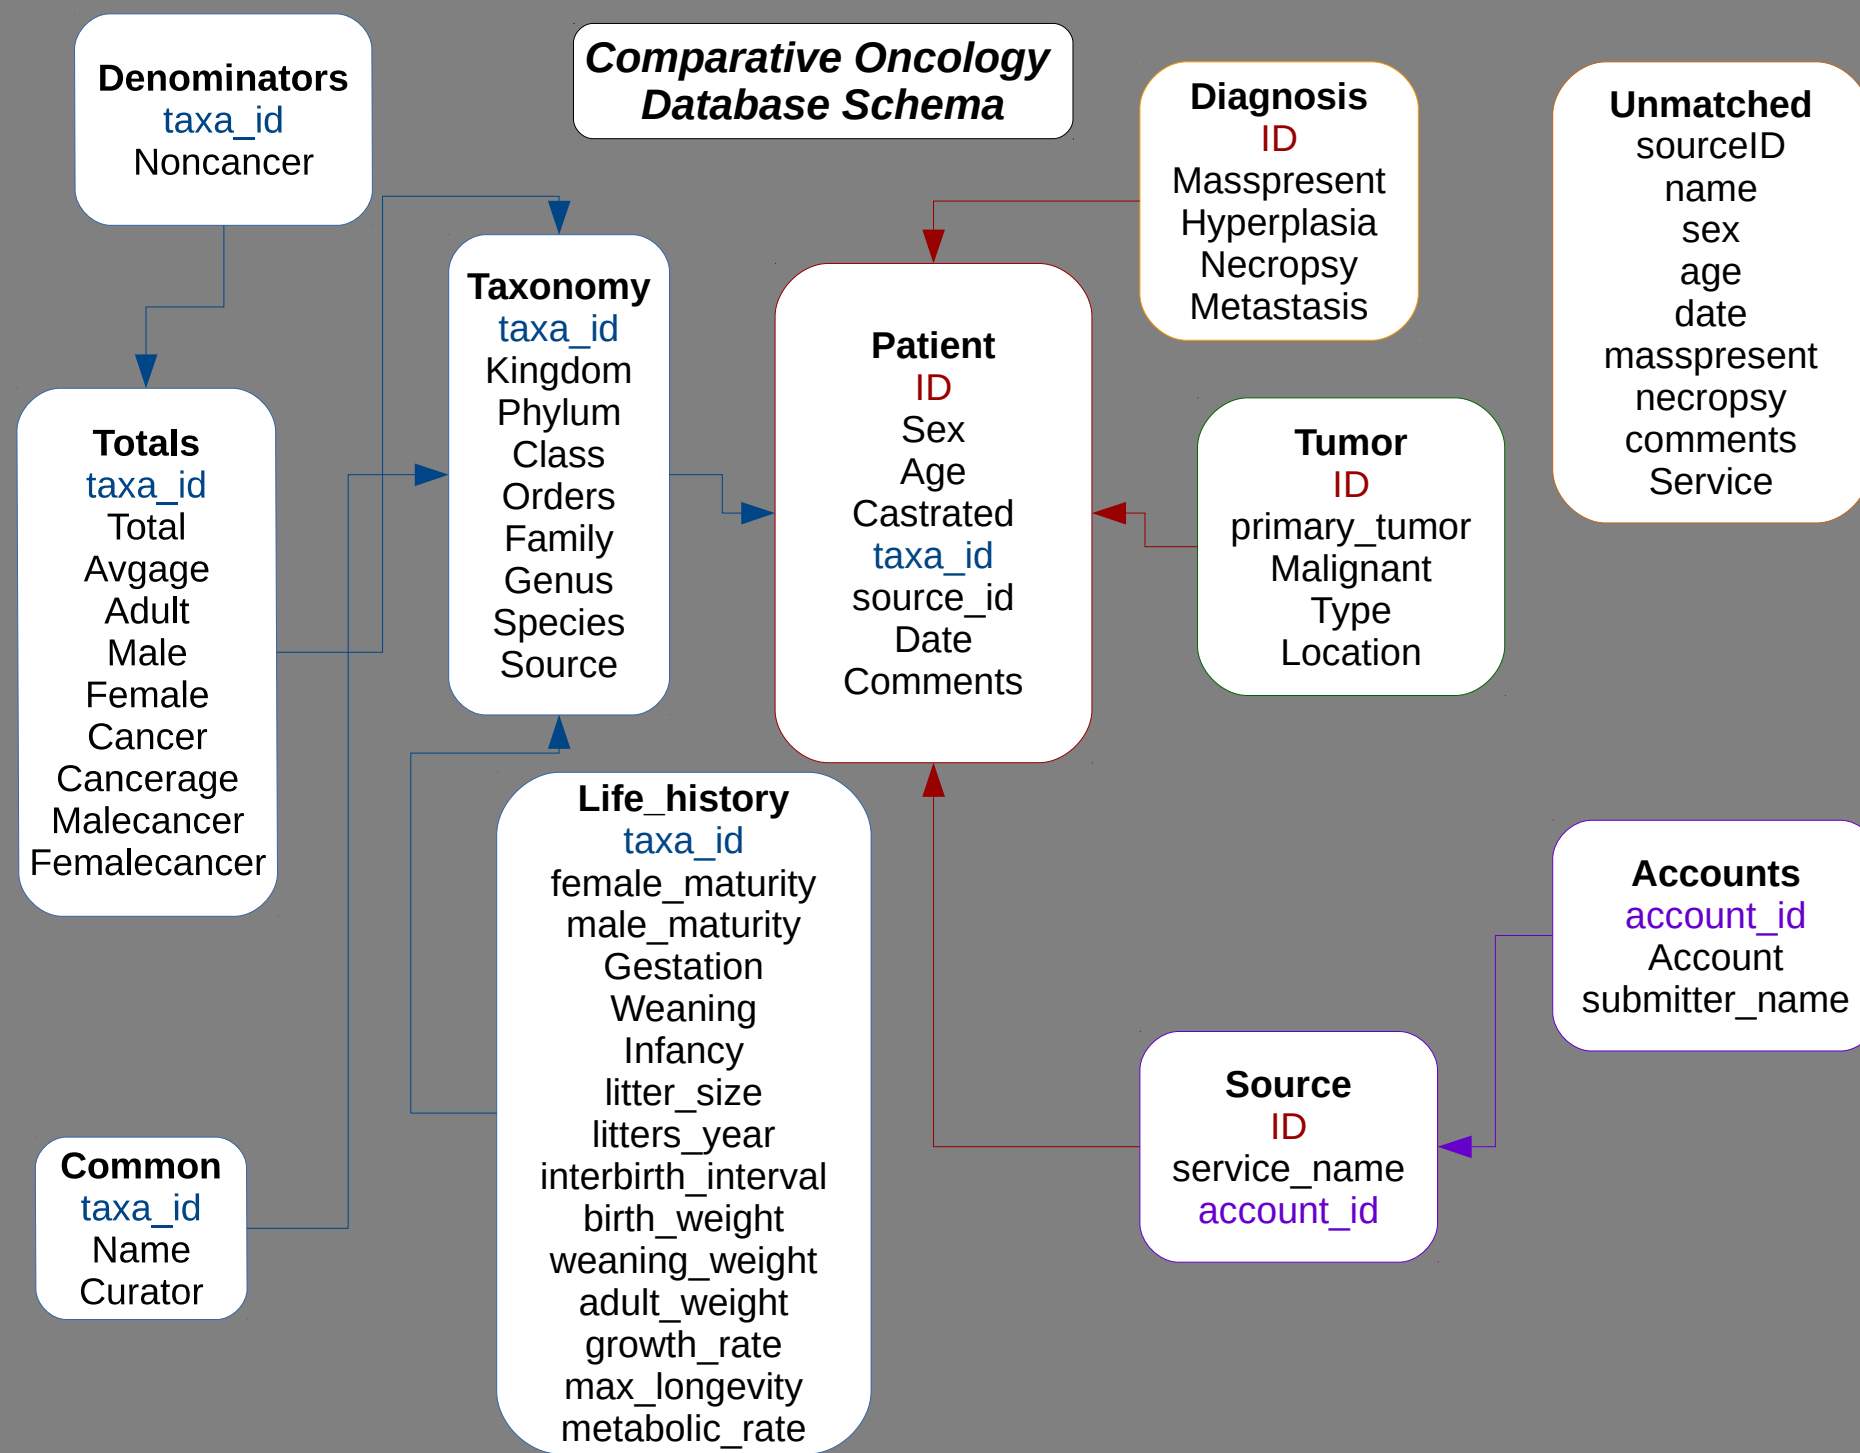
Denominators
taxa_id
Noncancer

Comparative Oncology
Database Schema

Diagnosis
ID
Masspresent
Hyperplasia
Necropsy
Metastasis

Unmatched
sourceID
name
sex
age
date
masspresent
necropsy
comments
Service

Taxonomy
taxa_id
Kingdom
Phylum
Class
Orders
Family
Genus
Species
Source

Patient
ID
Sex
Age
Castrated
taxa_id
source_id
Date
Comments

Totals
taxa_id
Total
Avgage
Adult
Male
Female
Cancer
Cancerage
Malecancer
Femalecancer

Tumor
ID
primary_tumor
Malignant
Type
Location

Life_history
taxa_id
female_maturity
male_maturity
Gestation
Weaning
Infancy
litter_size
litters_year
interbirth_interval
birth_weight
weaning_weight
adult_weight
growth_rate
max_longevity
metabolic_rate

Accounts
account_id
Account
submitter_name

Source
ID
service_name
account_id

Common
taxa_id
Name
Curator